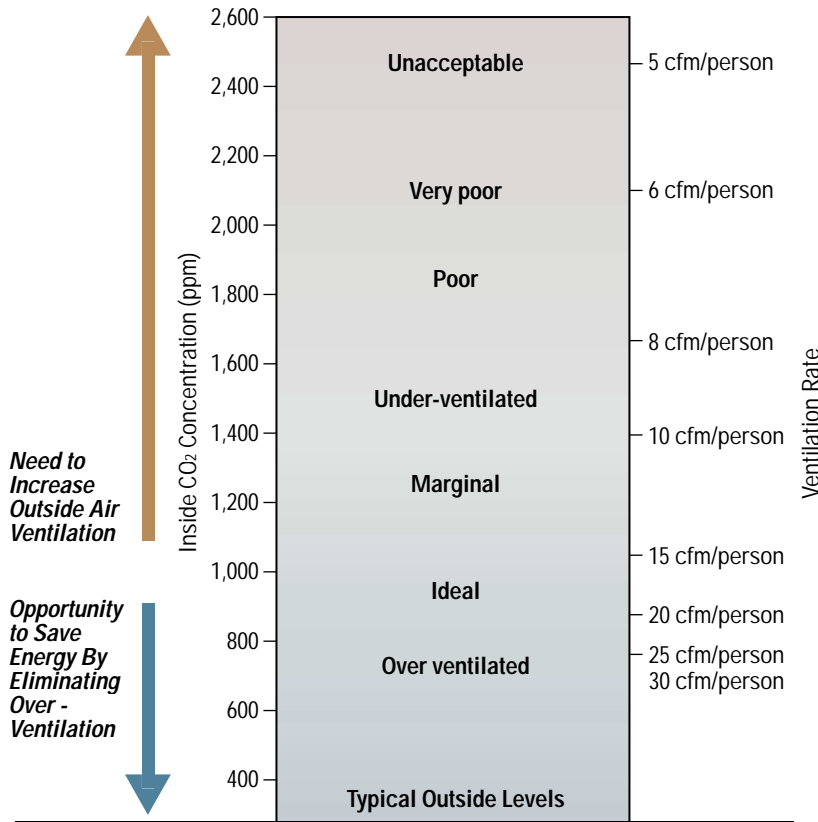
Need to Increase Outside Air Ventilation

Opportunity to Save Energy By Eliminating Over - Ventilation

Inside $CO_2$ Concentration (ppm)

2,600
2,400
2,200
2,000
1,800
1,600
1,400
1,200
1,000
800
600
400

Unacceptable
Very poor
Poor
Under-ventilated
Marginal
Ideal
Over ventilated
Typical Outside Levels

5 cfm/person
6 cfm/person
8 cfm/person
10 cfm/person
15 cfm/person
20 cfm/person
25 cfm/person
30 cfm/person

Ventilation Rate